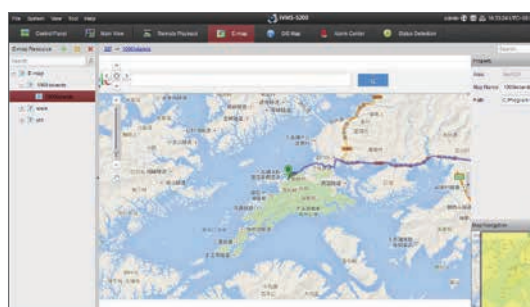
File System View Tool Help
iVMS-5200
admin 16:23:24 UTC+08
Control Panel
Main View
Remote Playback
E-map
GIS Map
Alarm Center
Status Detection
E-map Resource
Search
E-map
1000 lessons
1000lessons
space
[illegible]
1000lessons
Property
Map Name
1000lessons
Path
C:\Program
Map Navigation